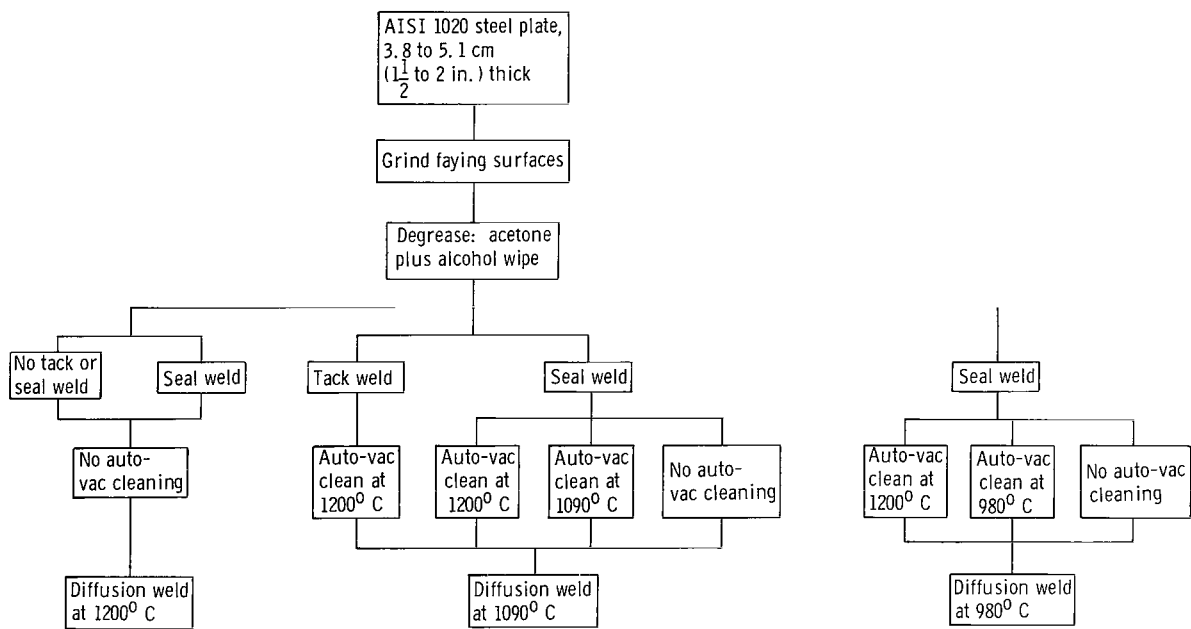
AISI 1020 steel plate, 3.8 to 5.1 cm ($1\frac{1}{2}$ to 2 in.) thick

Grind faying surfaces

Degrease: acetone plus alcohol wipe

No tack or seal weld

Seal weld

No auto-vac cleaning

Diffusion weld at $1200^0$ C

Tack weld

Seal weld

Auto-vac clean at $1200^0$ C

Auto-vac clean at $1200^0$ C

Auto-vac clean at $1090^0$ C

No auto-vac cleaning

Diffusion weld at $1090^0$ C

Seal weld

Auto-vac clean at $1200^0$ C

Auto-vac clean at $980^0$ C

No auto-vac cleaning

Diffusion weld at $980^0$ C